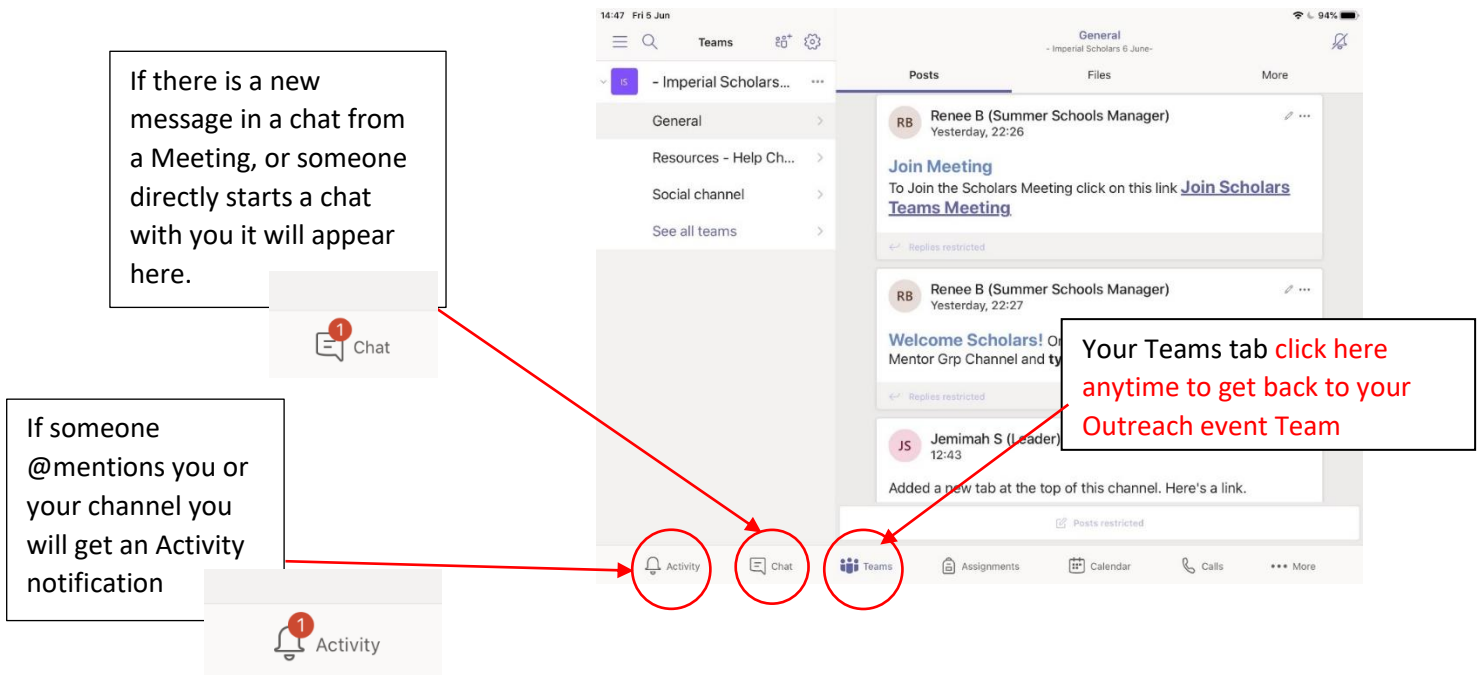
If there is a new message in a chat from a Meeting, or someone directly starts a chat with you it will appear here.

1 Chat

If someone @mentions you or your channel you will get an Activity notification

1 Activity

14:47 Fri 5 Jun

94%

Teams

IS

- Imperial Scholars...

General

Resources - Help Ch...

Social channel

See all teams

General
- Imperial Scholars 6 June-

Posts

Files

More

RB

Renee B (Summer Schools Manager)
Yesterday, 22:26

Join Meeting

To Join the Scholars Meeting click on this link Join Scholars Teams Meeting

Replies restricted

RB

Renee B (Summer Schools Manager)
Yesterday, 22:27

Welcome Scholars! O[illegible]

Mentor Grp Channel and ty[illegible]

Replies restricted

Your Teams tab click here anytime to get back to your Outreach event Team

JS

Jemimah S (Leader)
12:43

Added a new tab at the top of this channel. Here's a link.

Posts restricted

Activity

Chat

Teams

Assignments

Calendar

Calls

More